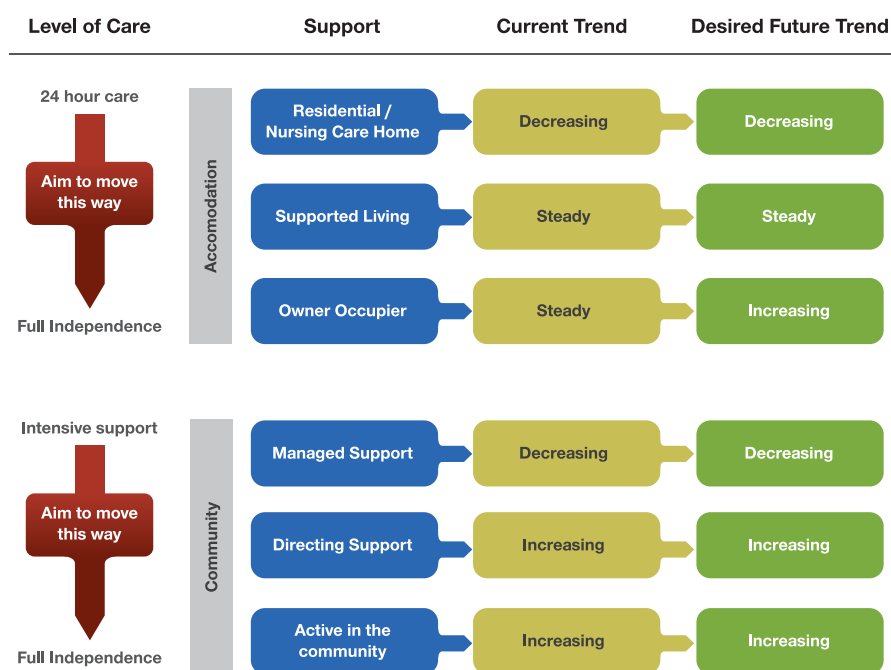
| Level of Care | | Support | Current Trend | Desired Future Trend |
|---|---|---|---|---|
| 24 hour care | Accomodation | Residential / Nursing Care Home | Decreasing | Decreasing |
| Aim to move this way | | Supported Living | Steady | Steady |
| Full Independence | | Owner Occupier | Steady | Increasing |
| Intensive support | Community | Managed Support | Decreasing | Decreasing |
| Aim to move this way | | Directing Support | Increasing | Increasing |
| Full Independence | | Active in the community | Increasing | Increasing |